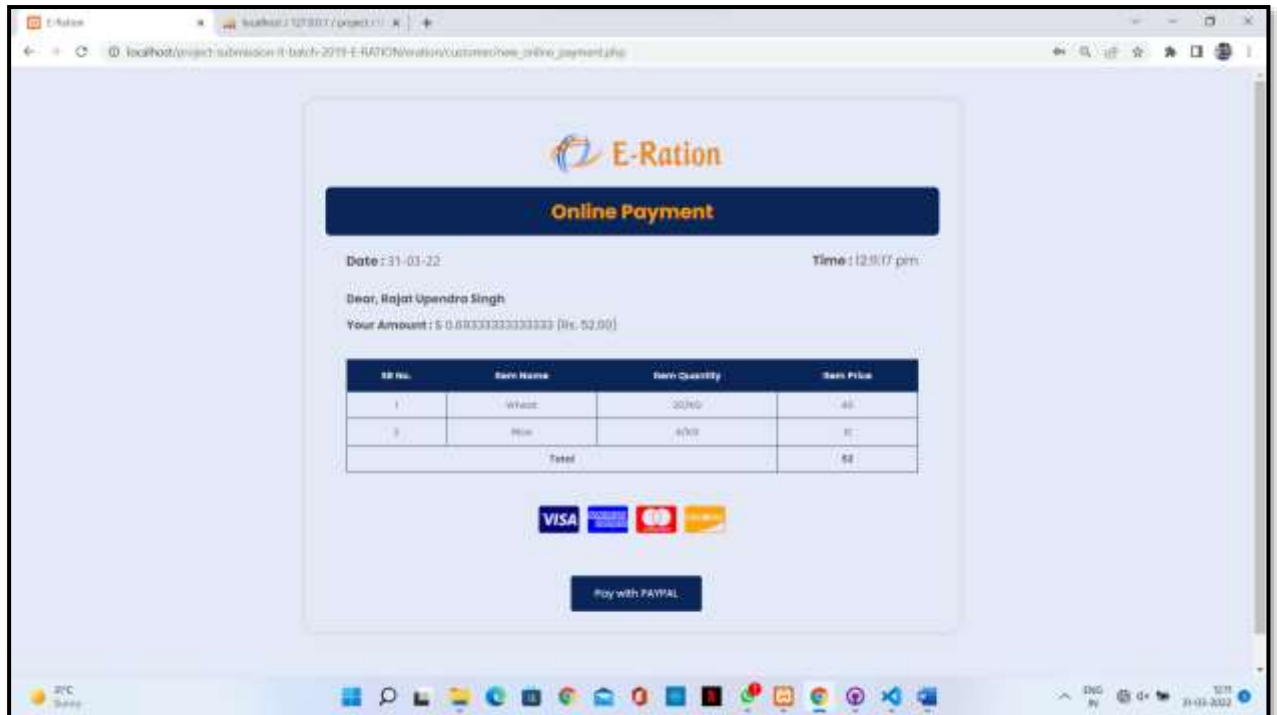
E-Ration
localhost / 127.0.0.1 / project

localhost/project-submission-it-batch-2019-E-RATION/eration/customer/new_online_payment.php

E-Ration

Online Payment

Date : 31-03-22

Time : 12:11:17 pm

Dear, Rajat Upendra Singh

Your Amount : $ 0.69333333333333 (Rs. 52.00)

| SR No. | Item Name | Item Quantity | Item Price |
|---|---|---|---|
| 1 | Wheat | 20/KG | 40 |
| 2 | Rice | 4/KG | 12 |
| Total | | | 52 |

VISA

Pay with PAYPAL

31°C Sunny

ENG IN 12:11 31-03-2022